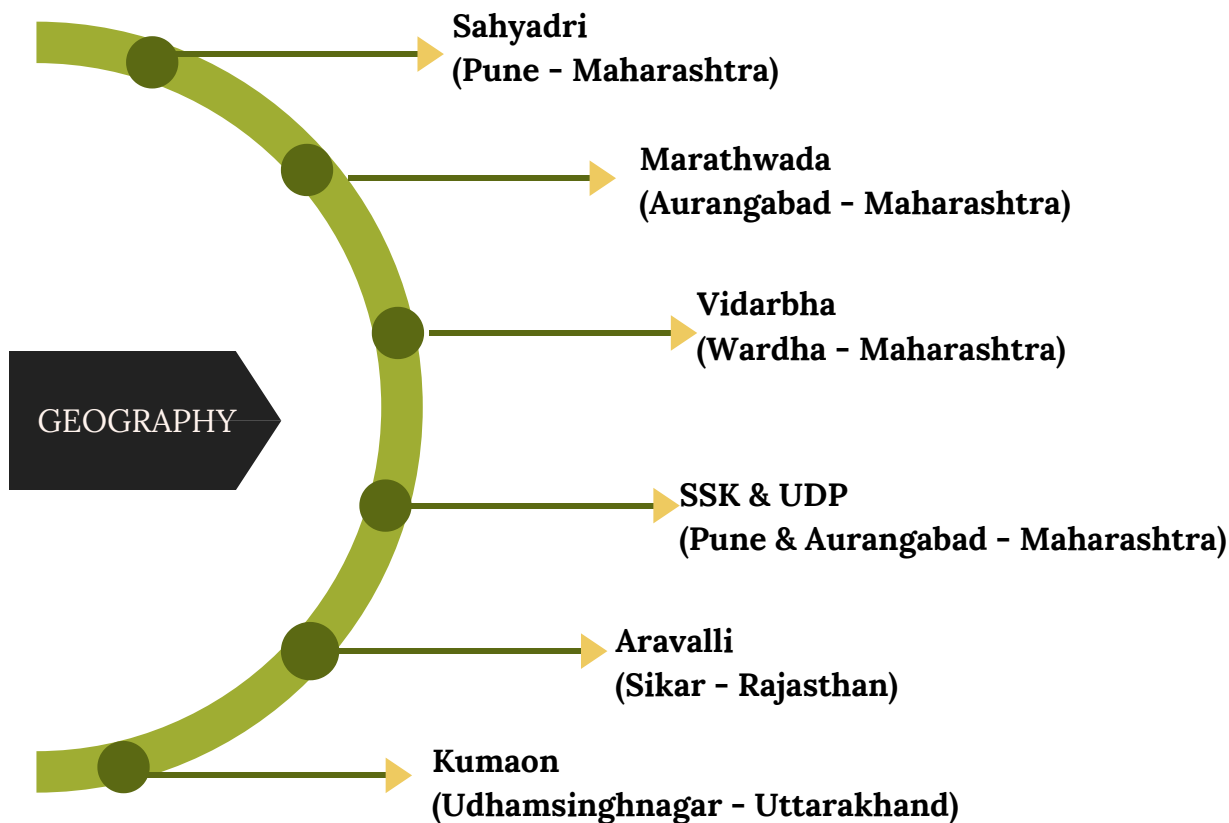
GEOGRAPHY

Sahyadri
(Pune - Maharashtra)

Marathwada
(Aurangabad - Maharashtra)

Vidarbha
(Wardha - Maharashtra)

SSK & UDP
(Pune & Aurangabad - Maharashtra)

Aravalli
(Sikar - Rajasthan)

Kumaon
(Udhamsinghnagar - Uttarakhand)